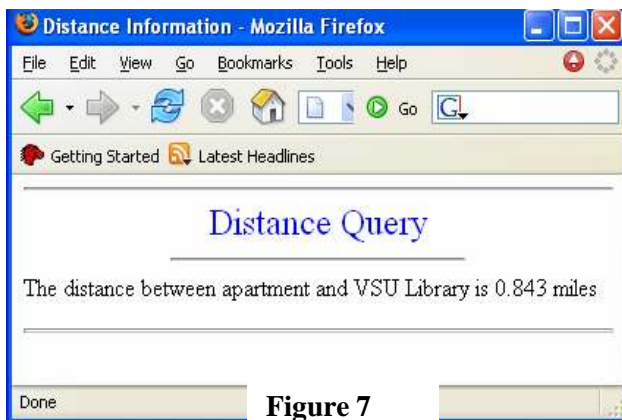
Distance Information - Mozilla Firefox

File Edit View Go Bookmarks Tools Help

Go G

Getting Started Latest Headlines

Distance Query

The distance between apartment and VSU Library is 0.843 miles

Done

Figure 7